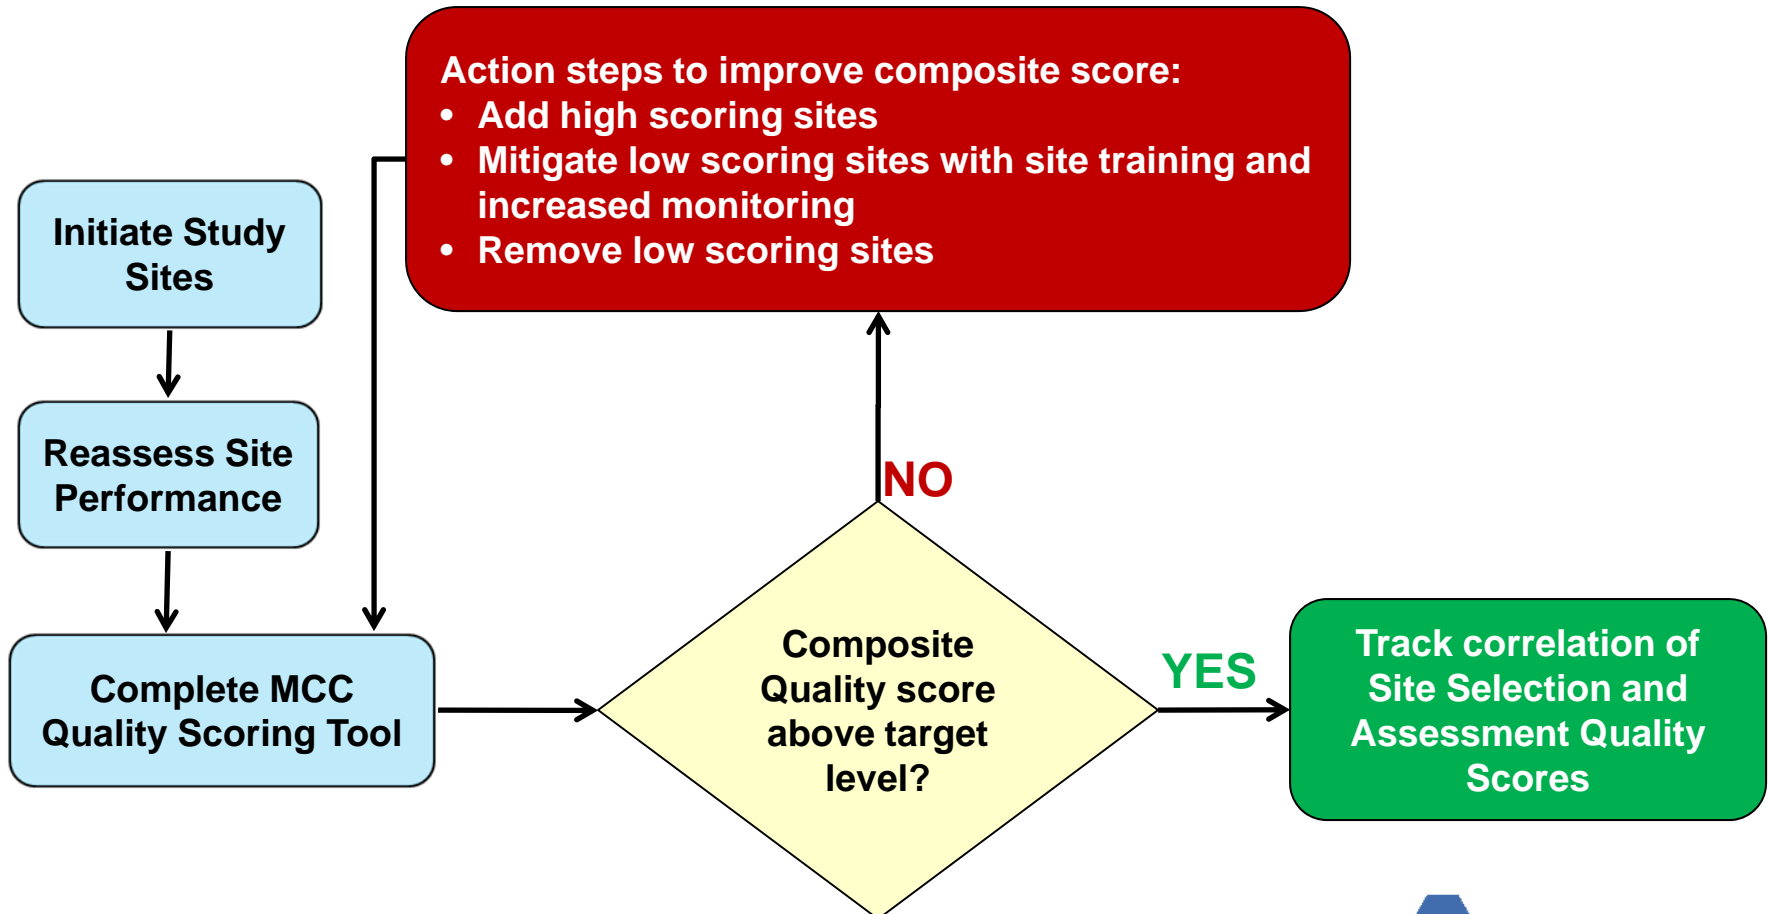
Action steps to improve composite score:
• Add high scoring sites
• Mitigate low scoring sites with site training and increased monitoring
• Remove low scoring sites

Initiate Study Sites

Reassess Site Performance

Complete MCC Quality Scoring Tool

NO

Composite Quality score above target level?

YES

Track correlation of Site Selection and Assessment Quality Scores